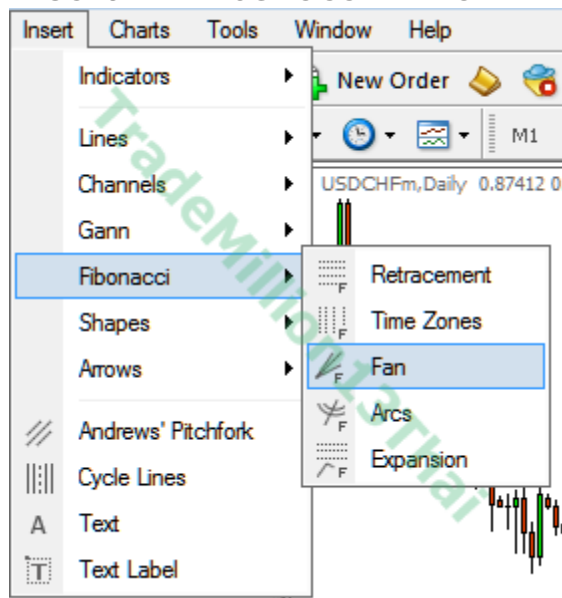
Insert Charts Tools Window Help

Indicators
Lines
Channels
Gann
Fibonacci
Shapes
Arrows
Andrews' Pitchfork
Cycle Lines
A Text
T Text Label

New Order

M1

USDCHFm,Daily 0.87412 0

Retracement
Time Zones
Fan
Arcs
Expansion

TradeMillionThai